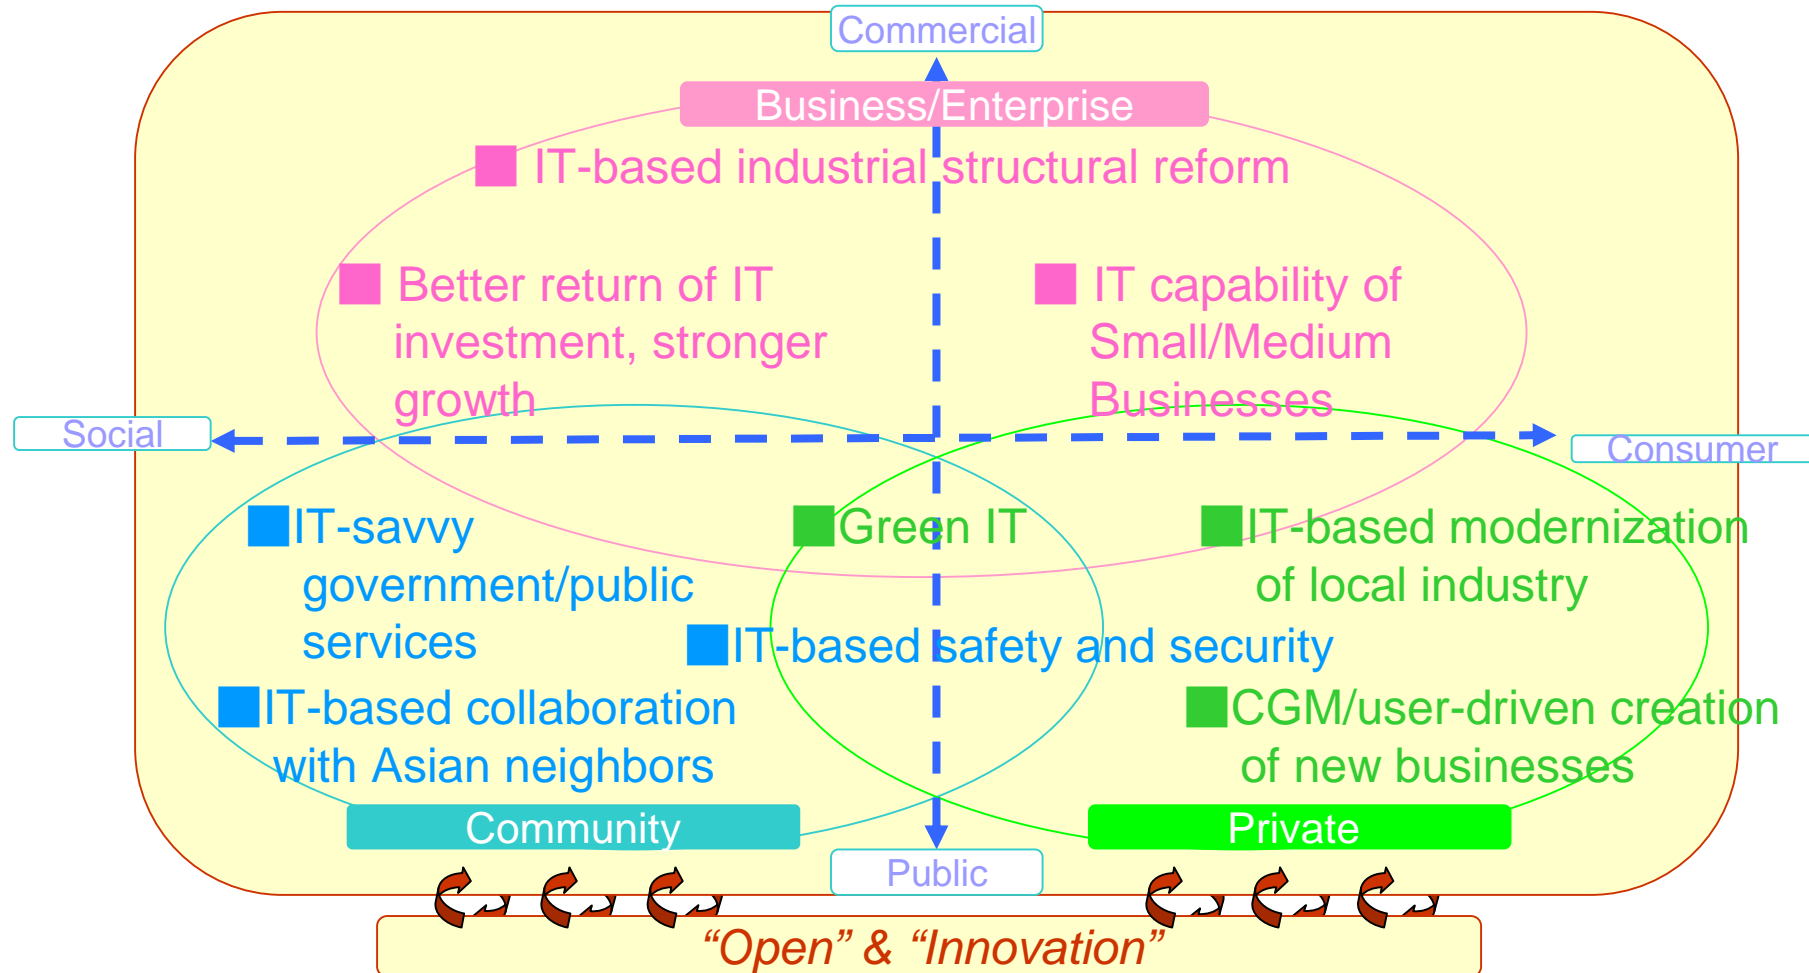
Commercial

Business/Enterprise

IT-based industrial structural reform

Better return of IT investment, stronger growth

IT capability of Small/Medium Businesses

Social

Consumer

IT-savvy government/public services

Green IT

IT-based modernization of local industry

IT-based safety and security

IT-based collaboration with Asian neighbors

CGM/user-driven creation of new businesses

Community

Private

Public

“Open” & “Innovation”